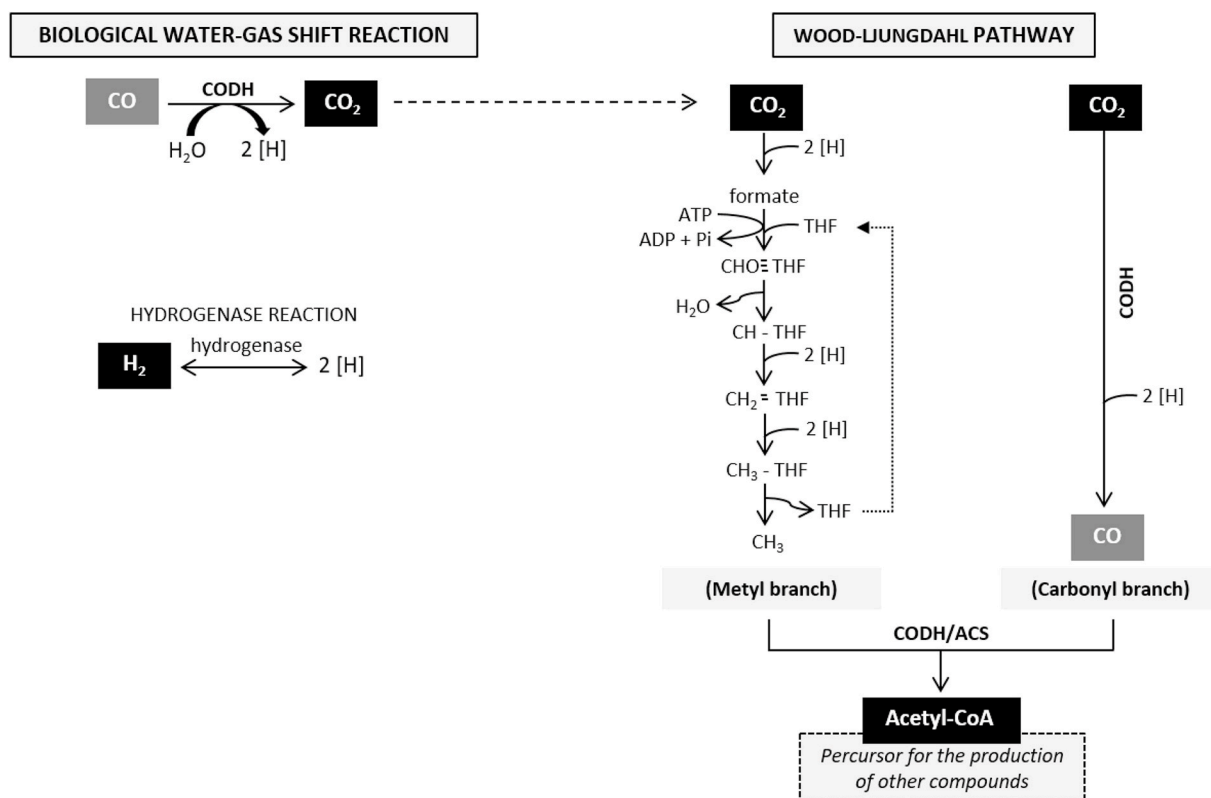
BIOLOGICAL WATER-GAS SHIFT REACTION

CO CODH $CO_2$

$H_2O$ 2 [H]

HYDROGENASE REACTION

$H_2$ hydrogenase 2 [H]

WOOD-LJUNGDAHL PATHWAY

$CO_2$

2 [H]

formate

ATP

ADP + Pi

THF

CHO≡THF

$H_2O$

CH - THF

2 [H]

$CH_2$ = THF

2 [H]

$CH_3$ - THF

THF

$CH_3$

(Metyl branch)

$CO_2$

CODH

2 [H]

CO

(Carbonyl branch)

CODH/ACS

Acetyl-CoA

Percursor for the production of other compounds